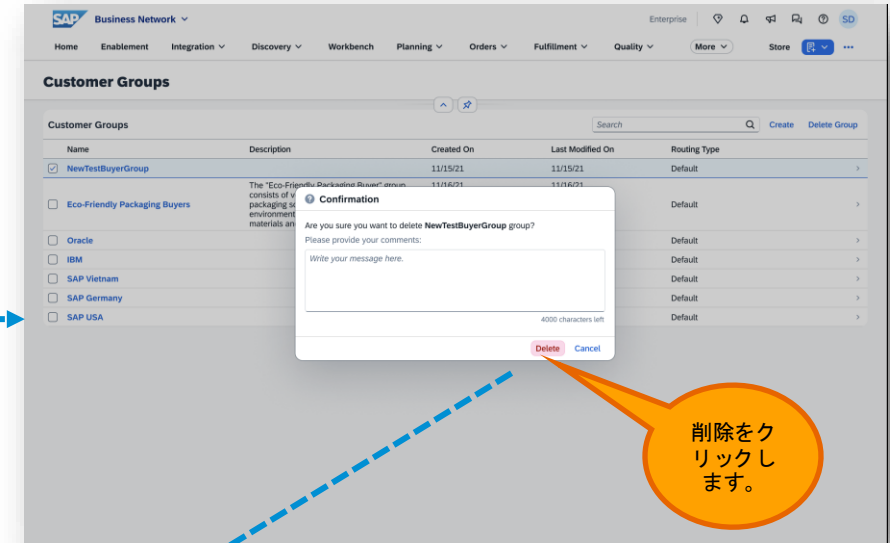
SAP Business Network

Enterprise SD

Home Enablement Integration Discovery Workbench Planning Orders Fulfillment Quality More Store

Customer Groups

Customer Groups

Search

Create Delete Group

| | Name | Description | Created On | Last Modified On | Routing Type |
|---|---|---|---|---|---|
| ☑ | NewTestBuyerGroup | | 11/15/21 | 11/15/21 | Default |
| ☐ | Eco-Friendly Packaging Buyers | The "Eco-Friendly Packaging Buyer" group consists of v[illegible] packaging s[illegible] environment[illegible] materials an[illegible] | 11/16/21 | 11/16/21 | Default |
| ☐ | Oracle | | | | Default |
| ☐ | IBM | | | | Default |
| ☐ | SAP Vietnam | | | | Default |
| ☐ | SAP Germany | | | | Default |
| ☐ | SAP USA | | | | Default |

Confirmation

Are you sure you want to delete NewTestBuyerGroup group?

Please provide your comments:

Write your message here.

4000 characters left

Delete Cancel

削除をクリックします。